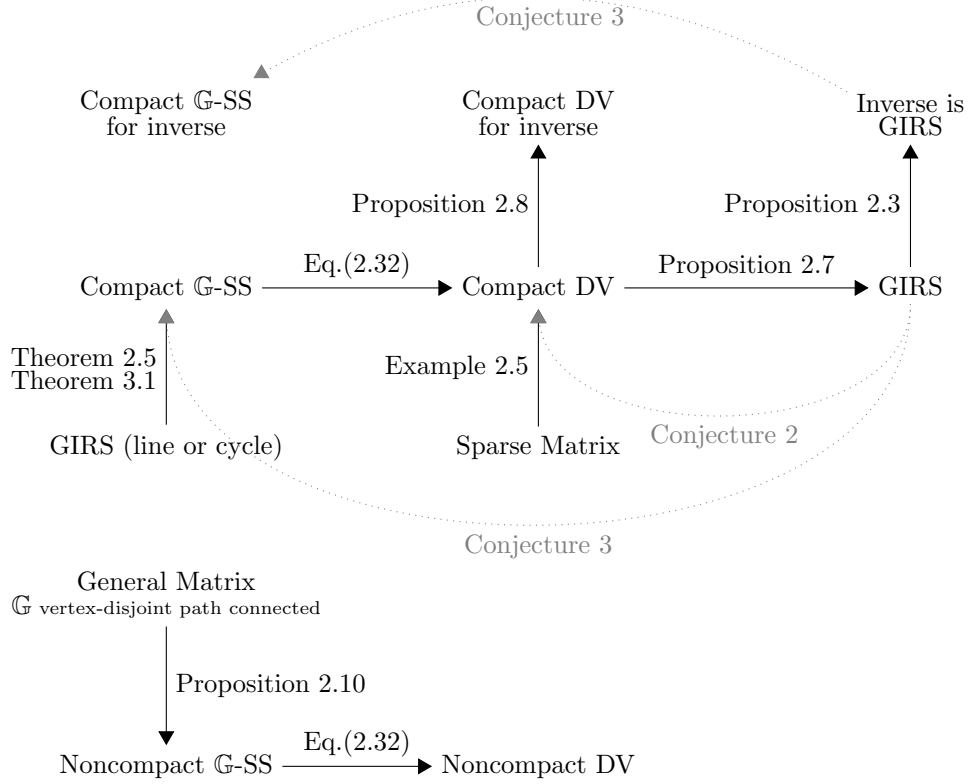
Conjecture 3

Compact $\mathbb{G}$-SS for inverse

Compact DV for inverse

Inverse is GIRS

Proposition 2.8

Proposition 2.3

Compact $\mathbb{G}$-SS

Eq.(2.32)

Compact DV

Proposition 2.7

GIRS

Theorem 2.5
Theorem 3.1

Example 2.5

GIRS (line or cycle)

Sparse Matrix

Conjecture 2

Conjecture 3

General Matrix
$\mathbb{G}$ vertex-disjoint path connected

Proposition 2.10

Noncompact $\mathbb{G}$-SS

Eq.(2.32)

Noncompact DV